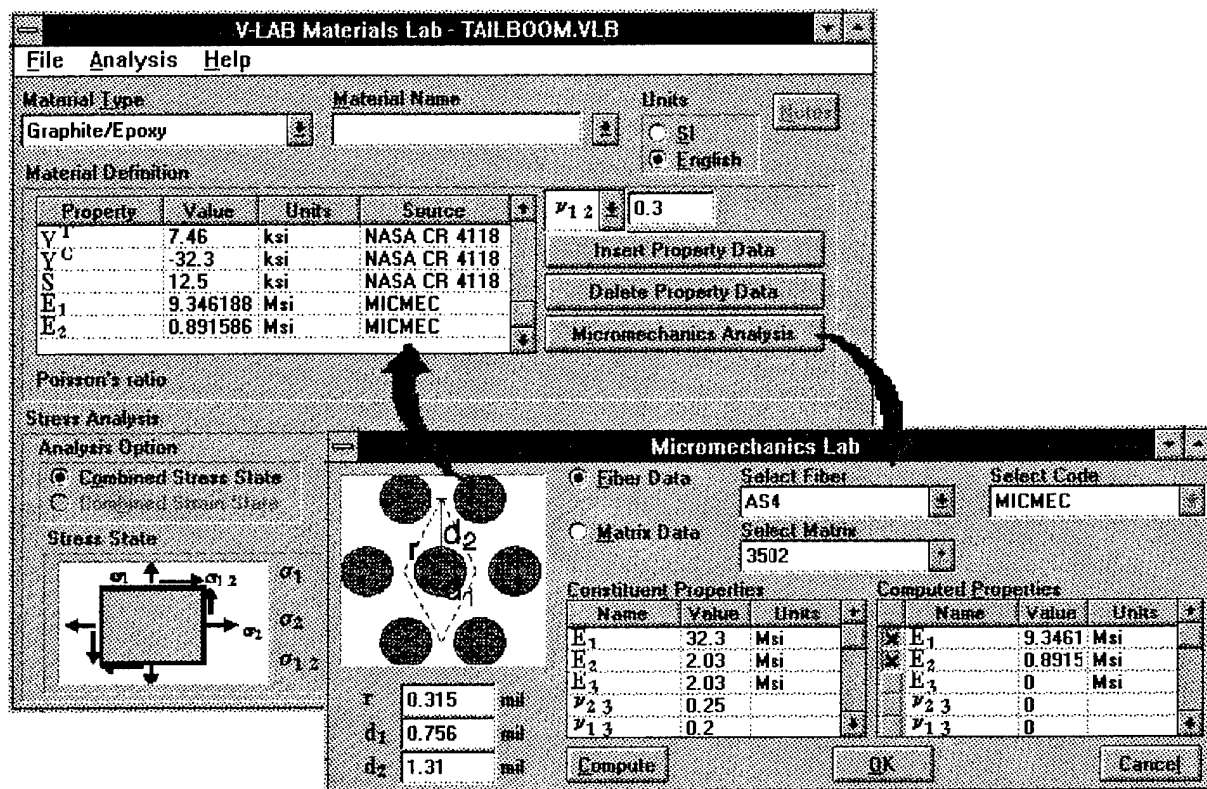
V-LAB Materials Lab - TAILBOOM.VLB

File Analysis Help

Material Type
Graphite/Epoxy

Material Name

Units
SI
English

Notes

Material Definition

| Property | Value | Units | Source |
|---|---|---|---|
| $Y^T$ | 7.46 | ksi | NASA CR 4118 |
| $Y^C$ | -32.3 | ksi | NASA CR 4118 |
| S | 12.5 | ksi | NASA CR 4118 |
| $E_1$ | 9.346188 | Msi | MICMEC |
| $E_2$ | 0.891586 | Msi | MICMEC |

$\nu_{12}$ 0.3

Insert Property Data

Delete Property Data

Micromechanics Analysis

Poisson's ratio

Stress Analysis

Analysis Option
Combined Stress State
Combined Strain State

Stress State

$\sigma_1$ $\sigma_{12}$ $\sigma_2$

$\sigma_1$
$\sigma_2$
$\sigma_{12}$

Micromechanics Lab

r $d_2$ $d_1$

Fiber Data
Select Fiber
AS4

Select Code
MICMEC

Matrix Data
Select Matrix
3502

Constituent Properties

| Name | Value | Units |
|---|---|---|
| $E_1$ | 32.3 | Msi |
| $E_2$ | 2.03 | Msi |
| $E_3$ | 2.03 | Msi |
| $\nu_{23}$ | 0.25 | |
| $\nu_{13}$ | 0.2 | |

Computed Properties

| Name | Value | Units |
|---|---|---|
| $E_1$ | 9.3461 | Msi |
| $E_2$ | 0.8915 | Msi |
| $E_3$ | 0 | Msi |
| $\nu_{23}$ | 0 | |
| $\nu_{13}$ | 0 | |

r 0.315 mil
$d_1$ 0.756 mil
$d_2$ 1.31 mil

Compute

OK

Cancel